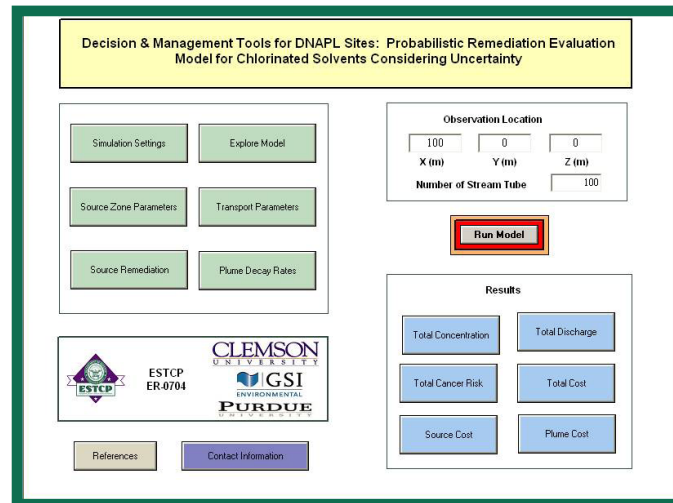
Decision & Management Tools for DNAPL Sites: Probabilistic Remediation Evaluation Model for Chlorinated Solvents Considering Uncertainty

Simulation Settings

Explore Model

Source Zone Parameters

Transport Parameters

Source Remediation

Plume Decay Rates

Observation Location

| 100 | 0 | 0 |
|---|---|---|
| X (m) | Y (m) | Z (m) |

Number of Stream Tube 100

Run Model

Results

Total Concentration

Total Discharge

Total Cancer Risk

Total Cost

Source Cost

Plume Cost

ESTCP

ESTCP ER-0704

CLEMSON UNIVERSITY

GSI ENVIRONMENTAL

PURDUE UNIVERSITY

References

Contact Information